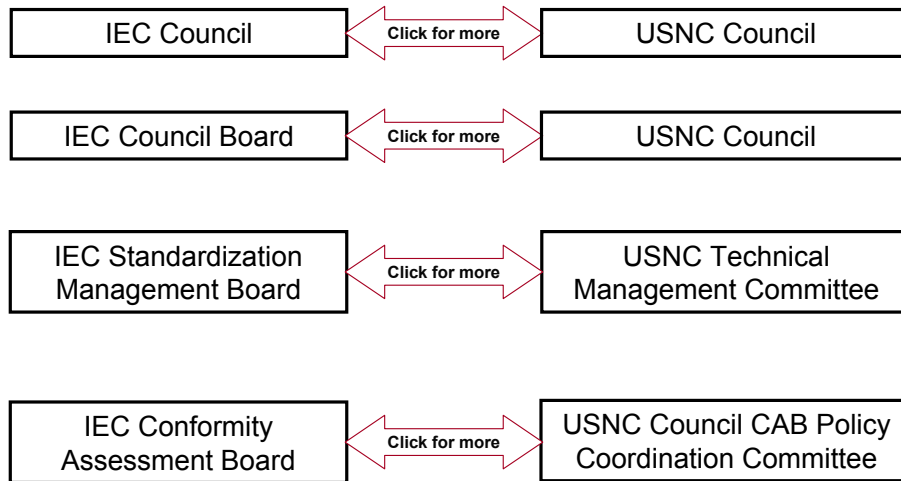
IEC Council

Click for more

USNC Council

IEC Council Board

Click for more

USNC Council

IEC Standardization Management Board

Click for more

USNC Technical Management Committee

IEC Conformity Assessment Board

Click for more

USNC Council CAB Policy Coordination Committee